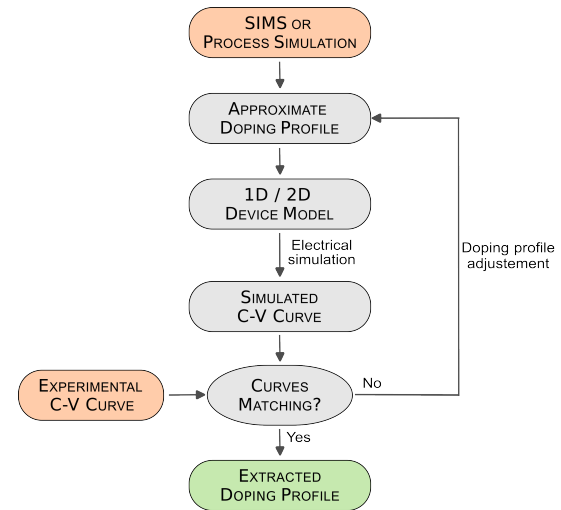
SIMS or Process Simulation

Approximate Doping Profile

1D / 2D Device Model

Electrical simulation

Simulated C-V Curve

Experimental C-V Curve

Curves Matching?

No

Doping profile adjustement

Yes

Extracted Doping Profile